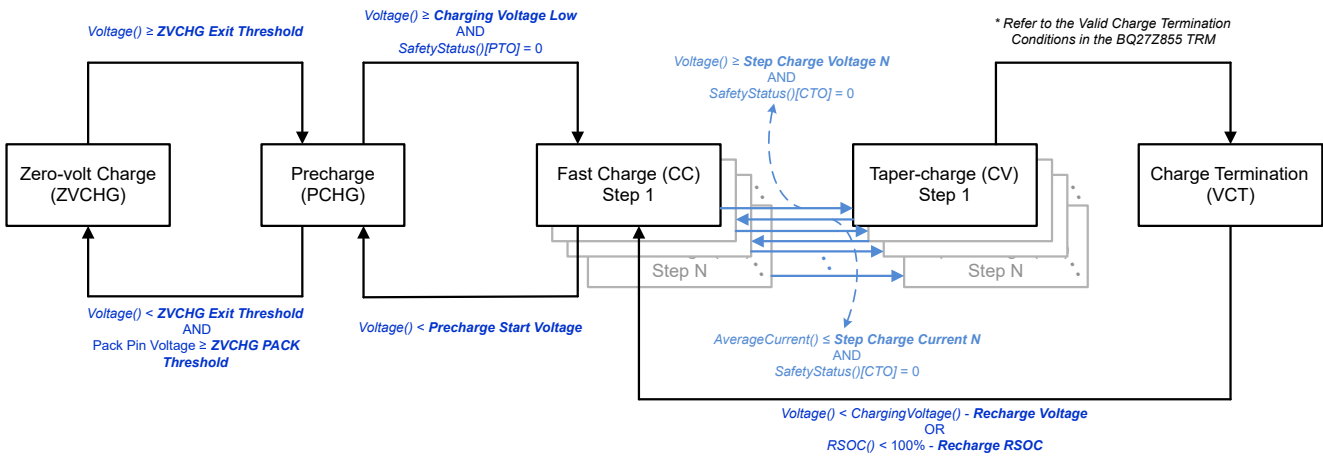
Voltage() ≥ ZVCHG Exit Threshold

Voltage() ≥ Charging Voltage Low
AND
SafetyStatus()[PTO] = 0

* Refer to the Valid Charge Termination Conditions in the BQ27Z855 TRM

Voltage() ≥ Step Charge Voltage N
AND
SafetyStatus()[CTO] = 0

Zero-volt Charge
(ZVCHG)

Precharge
(PCHG)

Fast Charge (CC)
Step 1

Step N

Taper-charge (CV)
Step 1

Step N

Charge Termination
(VCT)

Voltage() < ZVCHG Exit Threshold
AND
Pack Pin Voltage ≥ ZVCHG PACK Threshold

Voltage() < Precharge Start Voltage

AverageCurrent() ≤ Step Charge Current N
AND
SafetyStatus()[CTO] = 0

Voltage() < ChargingVoltage() - Recharge Voltage
OR
RSOC() < 100% - Recharge RSOC